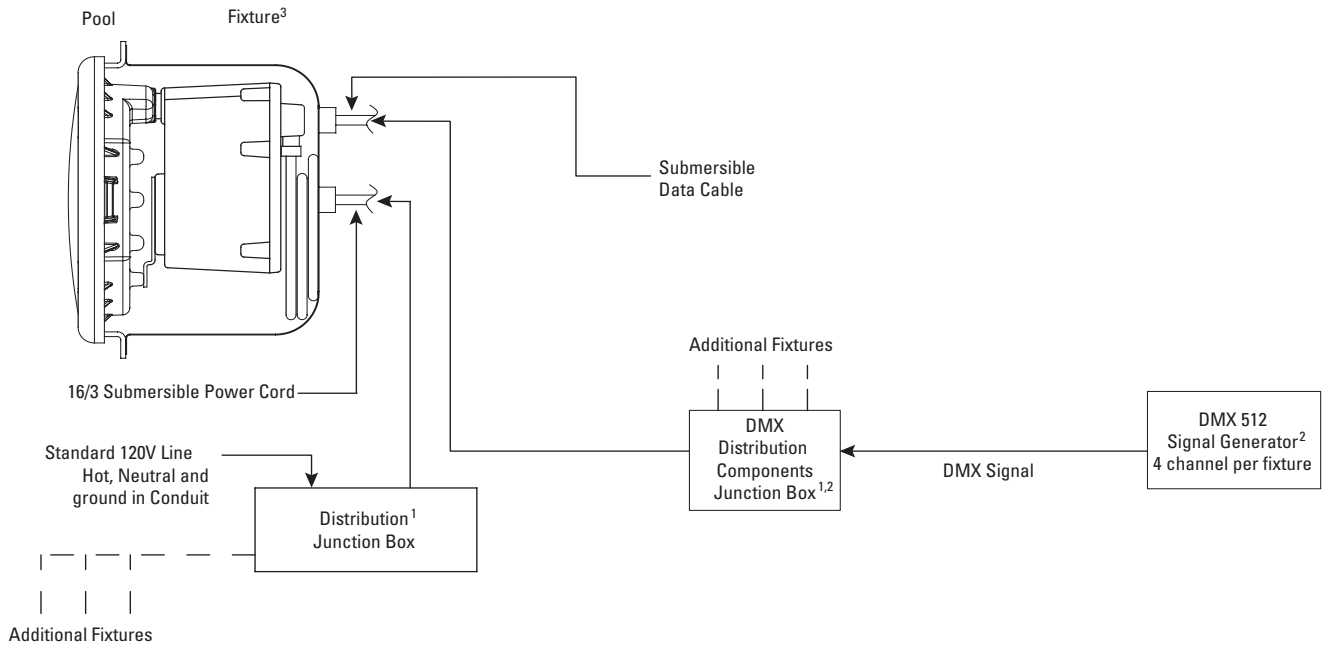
Pool

Fixture$^3$

Submersible Data Cable

Additional Fixtures

16/3 Submersible Power Cord

Standard 120V Line Hot, Neutral and ground in Conduit

DMX Distribution Components Junction Box$^{1,2}$

DMX Signal

DMX 512 Signal Generator$^2$ 4 channel per fixture

Distribution$^1$ Junction Box

Additional Fixtures